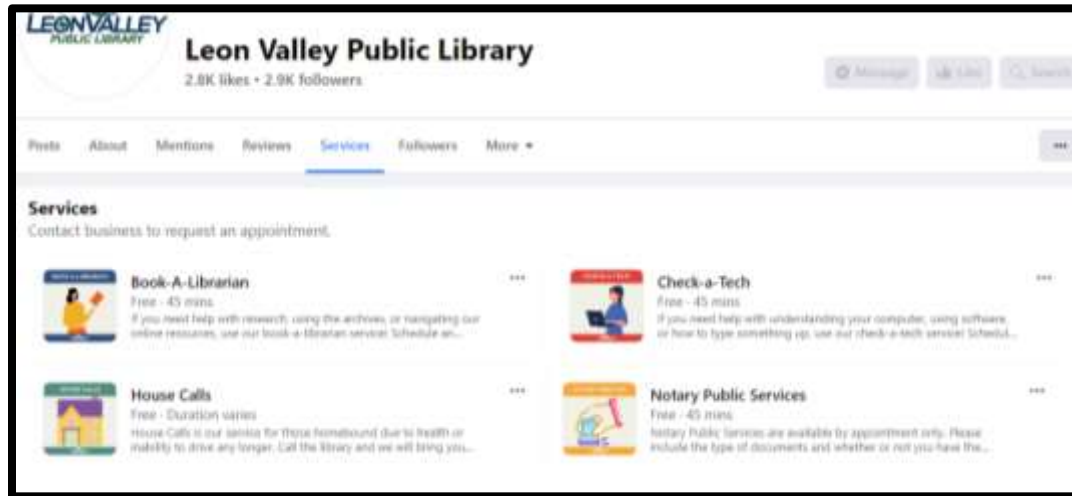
LEONVALLEY PUBLIC LIBRARY

Leon Valley Public Library
2.8K likes • 2.9K followers

Message Like Search

Posts About Mentions Reviews Services Followers More ▾

···

Services
Contact business to request an appointment.

BOOK-A-LIBRARIAN
Book-A-Librarian
Free · 45 mins
If you need help with research, using the archives, or navigating our online resources, use our book-a-librarian service! Schedule an...

CHECK-A-TECH
Check-a-Tech
Free · 45 mins
If you need help with understanding your computer, using software, or how to type something up, use our check-a-tech service! Schedul...

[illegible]
House Calls
Free · Duration varies
House Calls is our service for those homebound due to health or inability to drive any longer. Call the library and we will bring you...

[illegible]
Notary Public Services
Free · 45 mins
Notary Public Services are available by appointment only. Please include the type of documents and whether or not you have the...